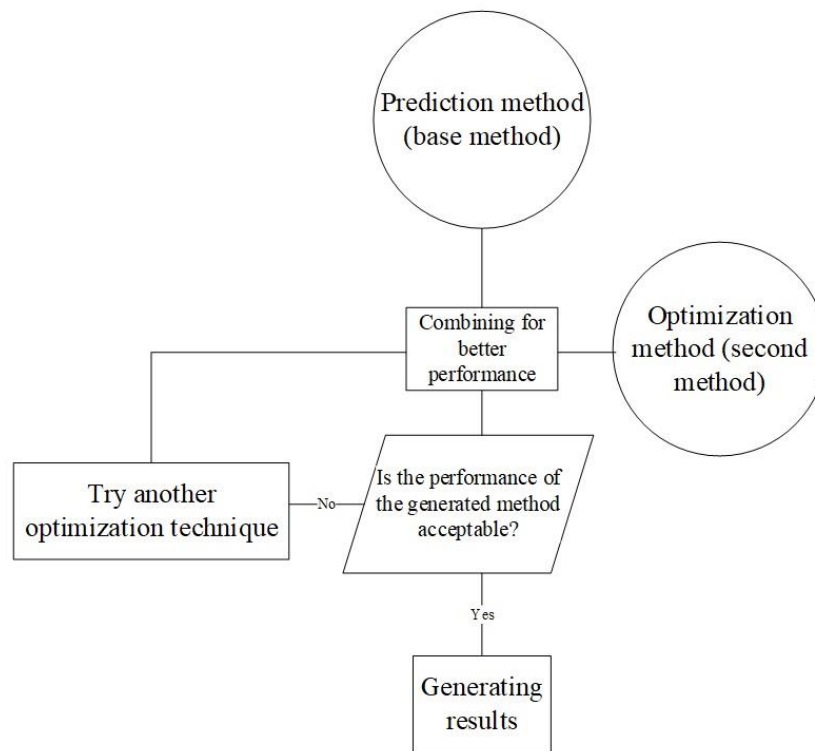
Prediction method (base method)

Combining for better performance

Optimization method (second method)

Try another optimization technique

No

Is the performance of the generated method acceptable?

Yes

Generating results